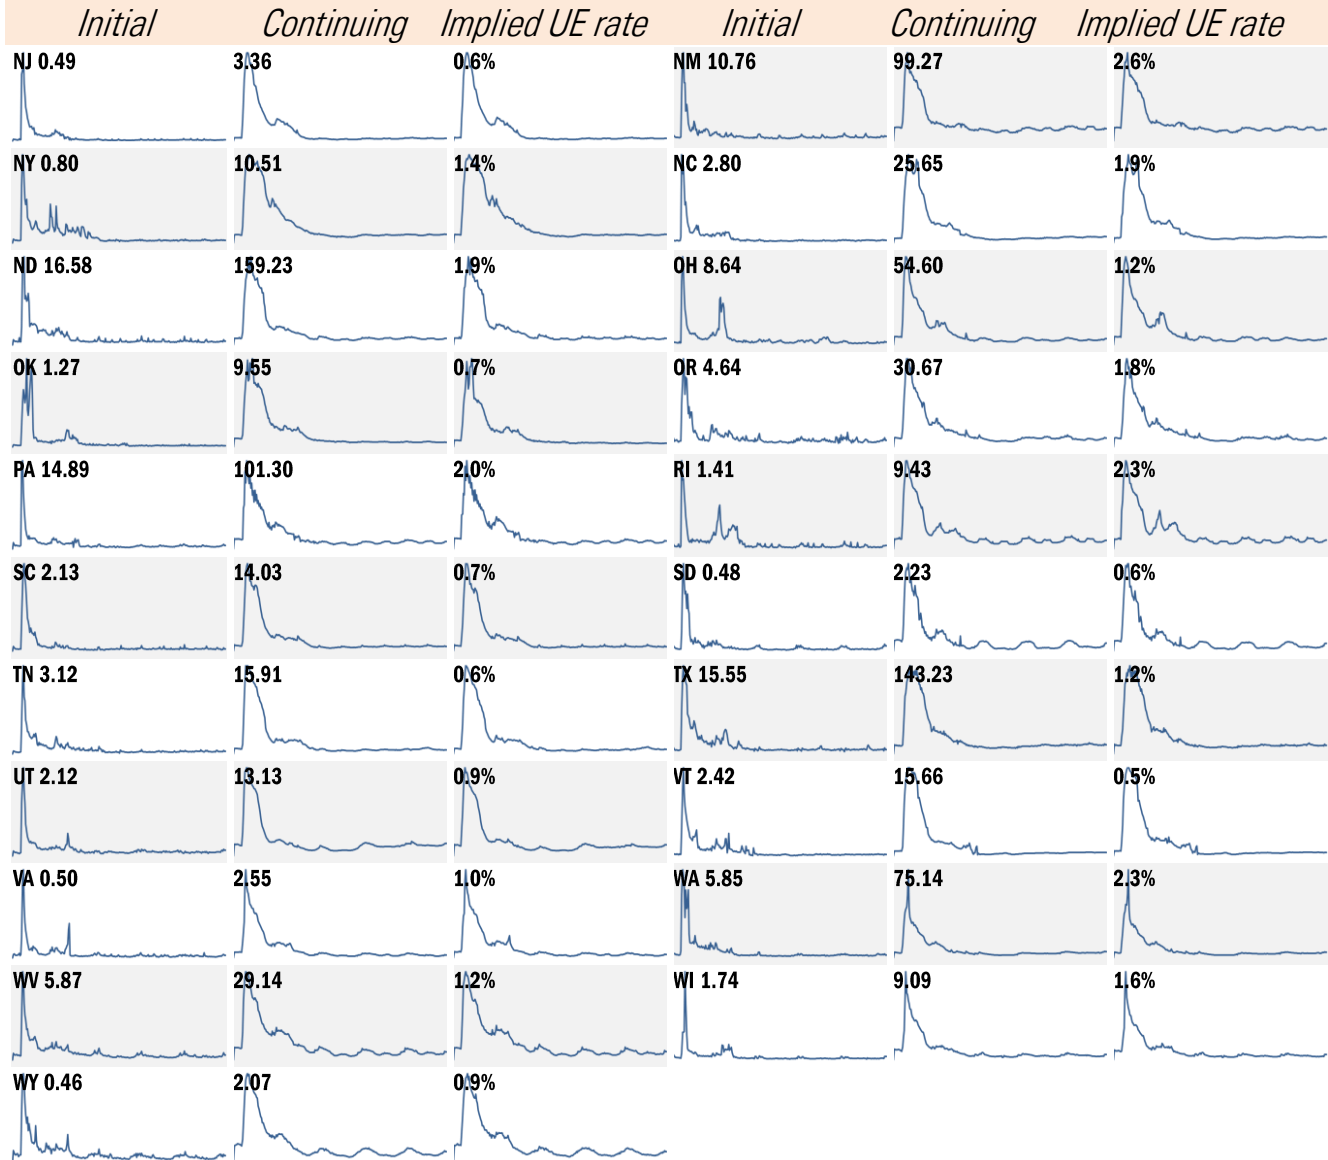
| Initial | Continuing | Implied UE rate | Initial | Continuing | Implied UE rate |
|---|---|---|---|---|---|
| NJ 0.49 | 3.36 | 0.6% | NM 10.76 | 99.27 | 2.6% |
| NY 0.80 | 10.51 | 1.4% | NC 2.80 | 25.65 | 1.9% |
| ND 16.58 | 159.23 | 1.9% | OH 8.64 | 54.60 | 1.2% |
| OK 1.27 | 9.55 | 0.7% | OR 4.64 | 30.67 | 1.8% |
| PA 14.89 | 101.30 | 2.0% | RI 1.41 | 9.43 | 2.3% |
| SC 2.13 | 14.03 | 0.7% | SD 0.48 | 2.23 | 0.6% |
| TN 3.12 | 15.91 | 0.6% | TX 15.55 | 143.23 | 1.2% |
| UT 2.12 | 13.13 | 0.9% | VT 2.42 | 15.66 | 0.5% |
| VA 0.50 | 2.55 | 1.0% | WA 5.85 | 75.14 | 2.3% |
| WV 5.87 | 29.14 | 1.2% | WI 1.74 | 9.09 | 1.6% |
| WY 0.46 | 2.07 | 0.9% | | | |